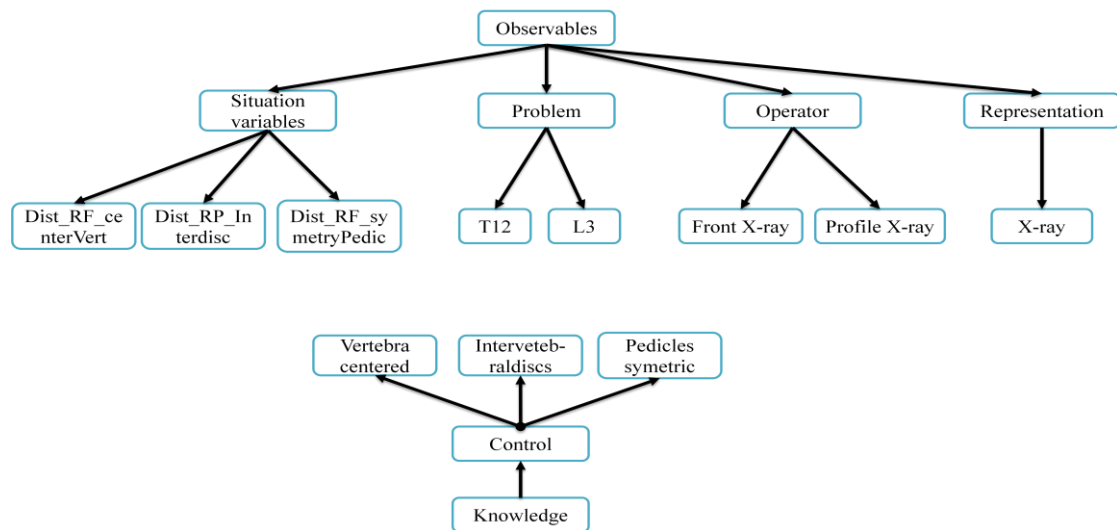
Observables

Situation variables

Problem

Operator

Representation

Dist_RF_centerVert

Dist_RP_Interdisc

Dist_RF_symetryPedic

T12

L3

Front X-ray

Profile X-ray

X-ray

Vertebra centered

Intervetebraldiscs

Pedicles symetric

Control

Knowledge